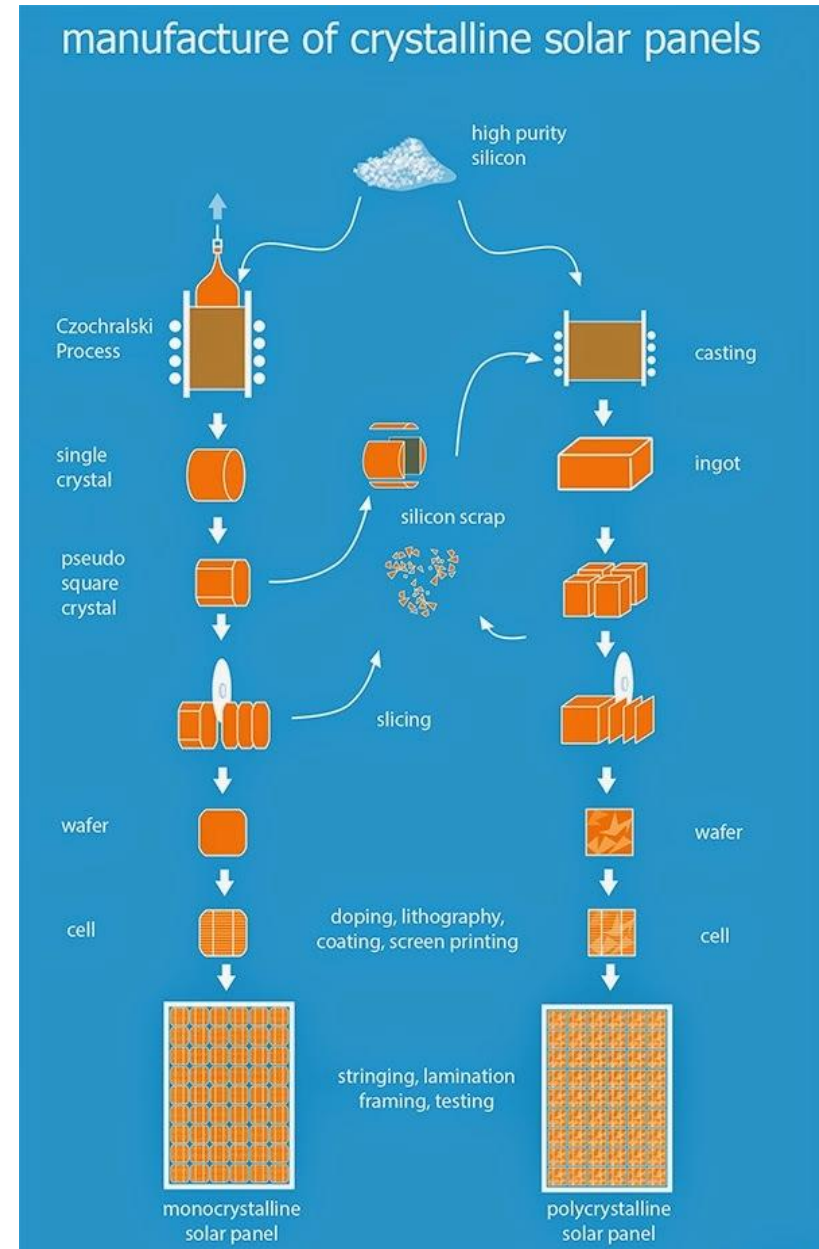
manufacture of crystalline solar panels

high purity silicon

Czochralski Process

casting

single crystal

silicon scrap

ingot

pseudo square crystal

slicing

wafer

wafer

cell

doping, lithography, coating, screen printing

cell

stringing, lamination framing, testing

monocrystalline solar panel

polycrystalline solar panel